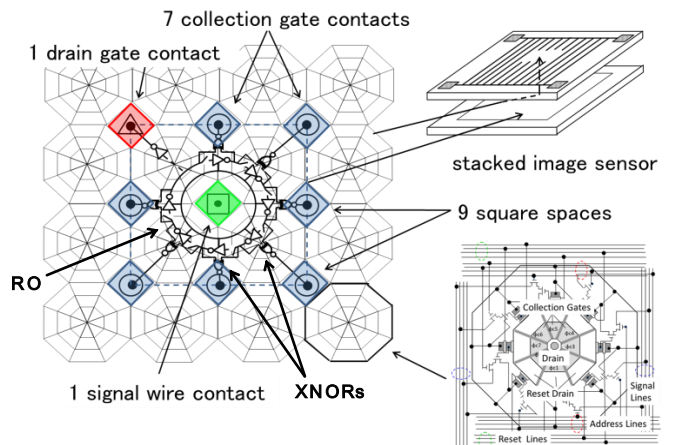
7 collection gate contacts

1 drain gate contact

stacked image sensor

9 square spaces

RO

Collection Gates

Drain

Reset Drain

Signal Lines

Address Lines

Reset Lines

1 signal wire contact

XNORs